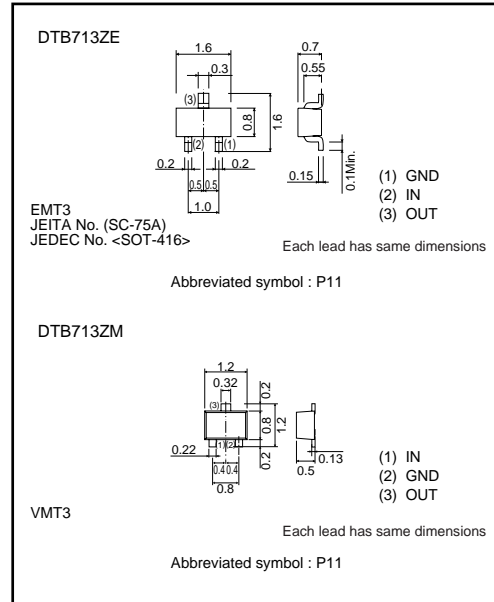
DTB713ZE

1.6
0.3
(3)
0.8
1.6
(2) (1)
0.2 0.2
0.5 0.5
1.0
0.7
0.55
0.15
0.1Min.

(1) GND
(2) IN
(3) OUT

EMT3
JEITA No. (SC-75A)
JEDEC No. <SOT-416>

Each lead has same dimensions

Abbreviated symbol : P11

DTB713ZM

1.2
0.32
(3)
0.2
0.8
1.2
0.2
0.22
(1) (2)
0.4 0.4
0.8
0.13
0.5

(1) IN
(2) GND
(3) OUT

VMT3

Each lead has same dimensions

Abbreviated symbol : P11